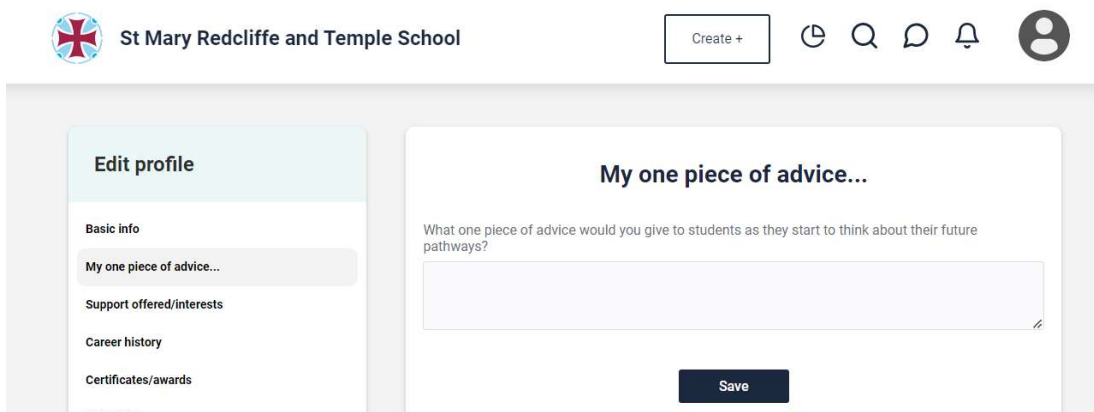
St Mary Redcliffe and Temple School

Create +

Edit profile

Basic info

My one piece of advice...

Support offered/interests

Career history

Certificates/awards

My one piece of advice...

What one piece of advice would you give to students as they start to think about their future pathways?

Save